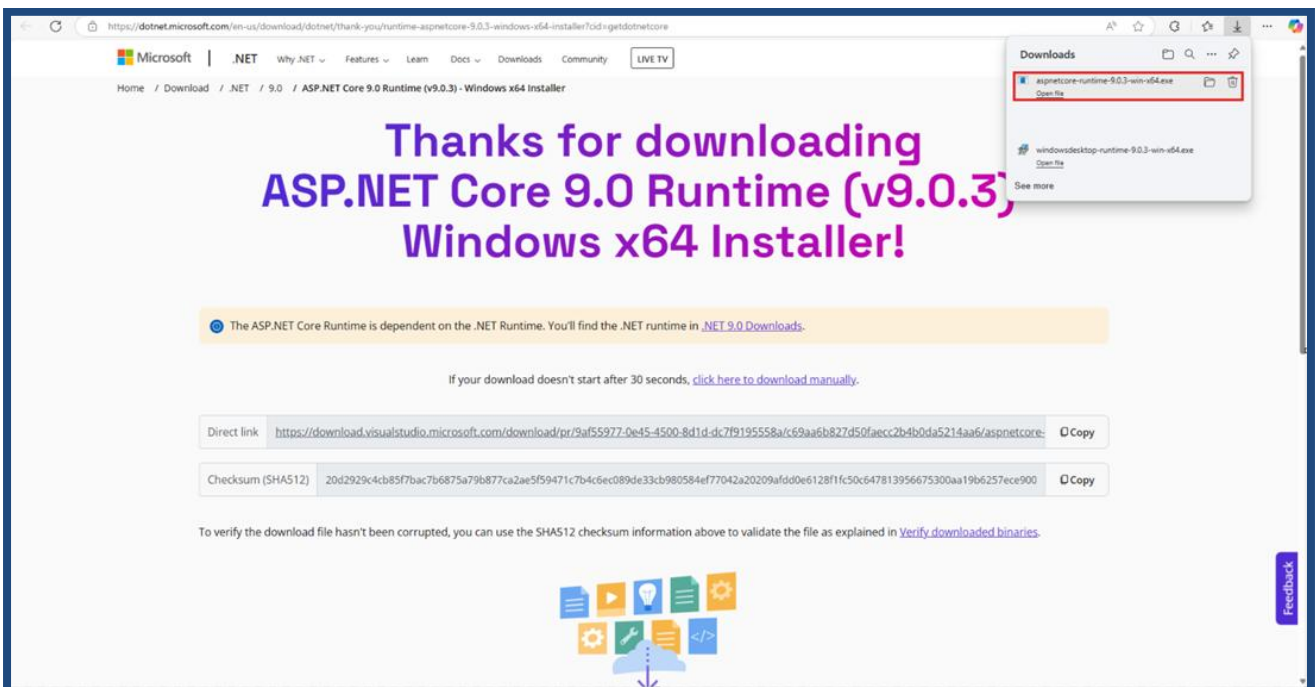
https://dotnet.microsoft.com/en-us/download/dotnet/thank-you/runtime-aspnetcore-9.0.3-windows-x64-installer?cid=getdotnetcore

Microsoft | .NET Why .NET Features Learn Docs Downloads Community LIVE TV

Downloads

aspnetcore-runtime-9.0.3-win-x64.exe
Open file

windowsdesktop-runtime-9.0.3-win-x64.exe
Open file

See more

Home / Download / .NET / 9.0 / ASP.NET Core 9.0 Runtime (v9.0.3) - Windows x64 Installer

Thanks for downloading ASP.NET Core 9.0 Runtime (v9.0.3) Windows x64 Installer!

The ASP.NET Core Runtime is dependent on the .NET Runtime. You'll find the .NET runtime in .NET 9.0 Downloads.

If your download doesn't start after 30 seconds, click here to download manually.

| Direct link | https://download.visualstudio.microsoft.com/download/pr/9af55977-0e45-4500-8d1d-dc7f9195558a/c69aa6b827d50faecc2b4b0da5214aa6/aspnetcore- | Copy |
|---|---|---|
| Checksum (SHA512) | 20d2929c4cb85f7bac7b6875a79b877ca2ae5f59471c7b4c6ec089de33cb980584ef77042a20209afdd0e6128f1fc50c647813956675300aa19b6257ece900 | Copy |

To verify the download file hasn't been corrupted, you can use the SHA512 checksum information above to validate the file as explained in Verify downloaded binaries.

Feedback